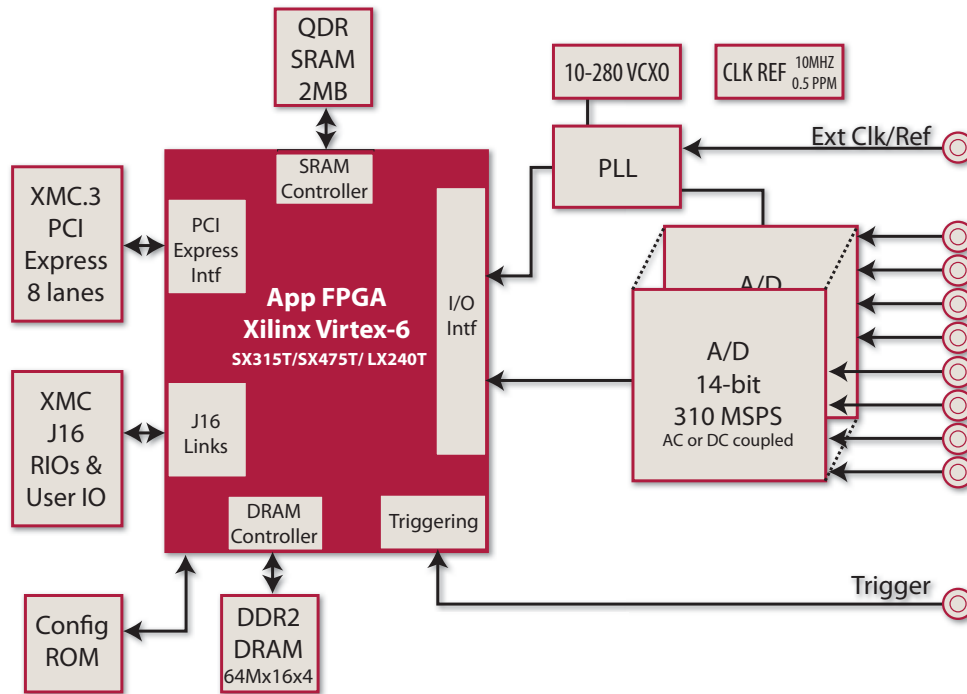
QDR SRAM 2MB

SRAM Controller

10-280 VCXO

CLK REF 10MHZ 0.5 PPM

PLL

Ext Clk/Ref

XMC.3 PCI Express 8 lanes

PCI Express Intf

App FPGA Xilinx Virtex-6 SX315T/SX475T/ LX240T

I/O Intf

A/D

A/D 14-bit 310 MSPS AC or DC coupled

XMC J16 RIOs & User IO

J16 Links

DRAM Controller

Triggering

Trigger

Config ROM

DDR2 DRAM 64Mx16x4